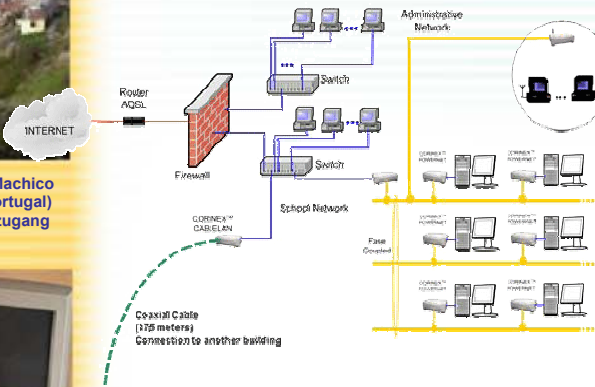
Administrative Network

Router ADSL

INTERNET

Switch

Switch

Firewall

lachico
ortugal)
zugang

School Network

CORINEX™ CABLELAN

Fase Coupled

CORINEX™ POWERNET

CORINEX™ POWERNET

CORINEX™ POWERNET

CORINEX™ POWERNET

CORINEX™ POWERNET

CORINEX™ POWERNET

Coaxial Cable
(375 meters)
Connection to another building